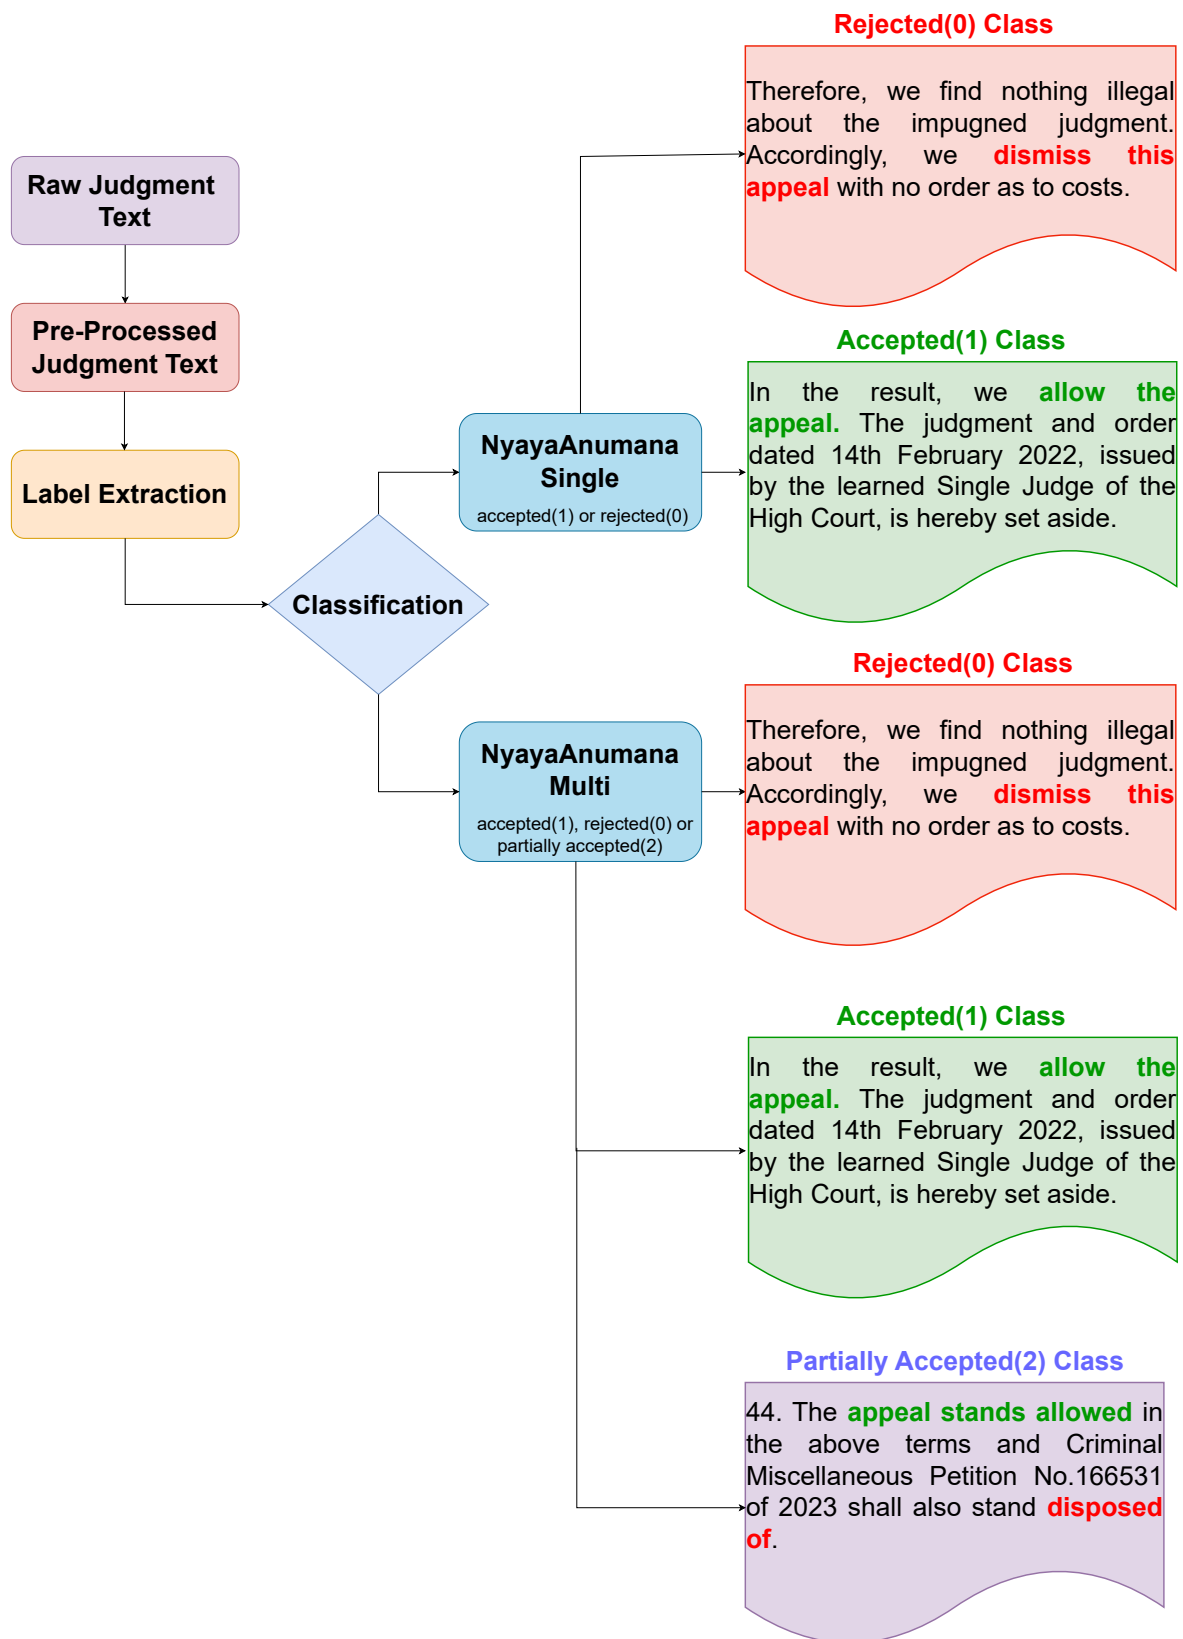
Raw Judgment Text

Pre-Processed Judgment Text

Label Extraction

Classification

NyayaAnumana Single
accepted(1) or rejected(0)

NyayaAnumana Multi
accepted(1), rejected(0) or partially accepted(2)

Rejected(0) Class

Therefore, we find nothing illegal about the impugned judgment. Accordingly, we dismiss this appeal with no order as to costs.

Accepted(1) Class

In the result, we allow the appeal. The judgment and order dated 14th February 2022, issued by the learned Single Judge of the High Court, is hereby set aside.

Rejected(0) Class

Therefore, we find nothing illegal about the impugned judgment. Accordingly, we dismiss this appeal with no order as to costs.

Accepted(1) Class

In the result, we allow the appeal. The judgment and order dated 14th February 2022, issued by the learned Single Judge of the High Court, is hereby set aside.

Partially Accepted(2) Class

44. The appeal stands allowed in the above terms and Criminal Miscellaneous Petition No.166531 of 2023 shall also stand disposed of.